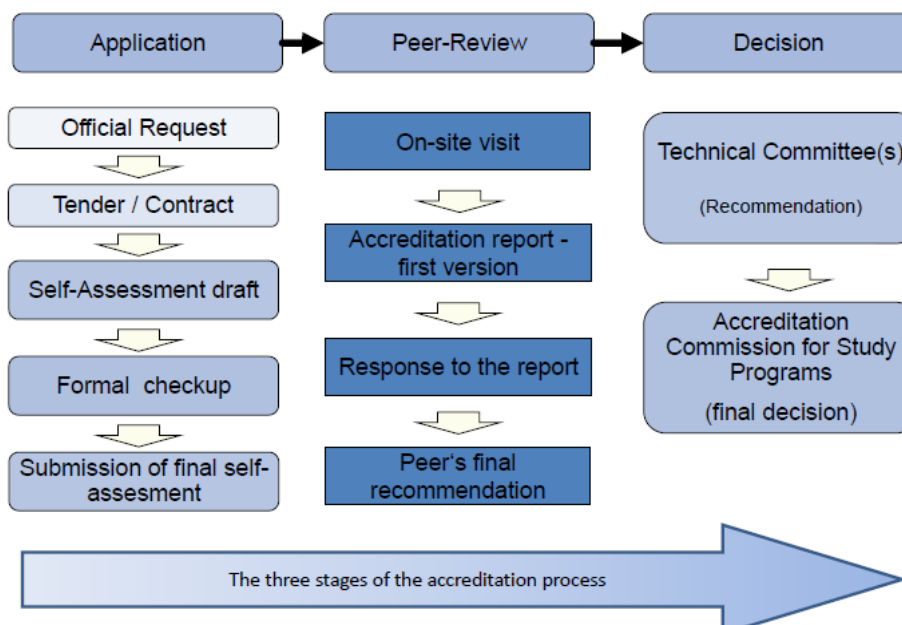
Application

Peer-Review

Decision

Official Request

Tender / Contract

Self-Assessment draft

Formal checkup

Submission of final self-assesment

On-site visit

Accreditation report - first version

Response to the report

Peer's final recommendation

Technical Committee(s)

(Recommendation)

Accreditation Commission for Study Programs

(final decision)

The three stages of the accreditation process